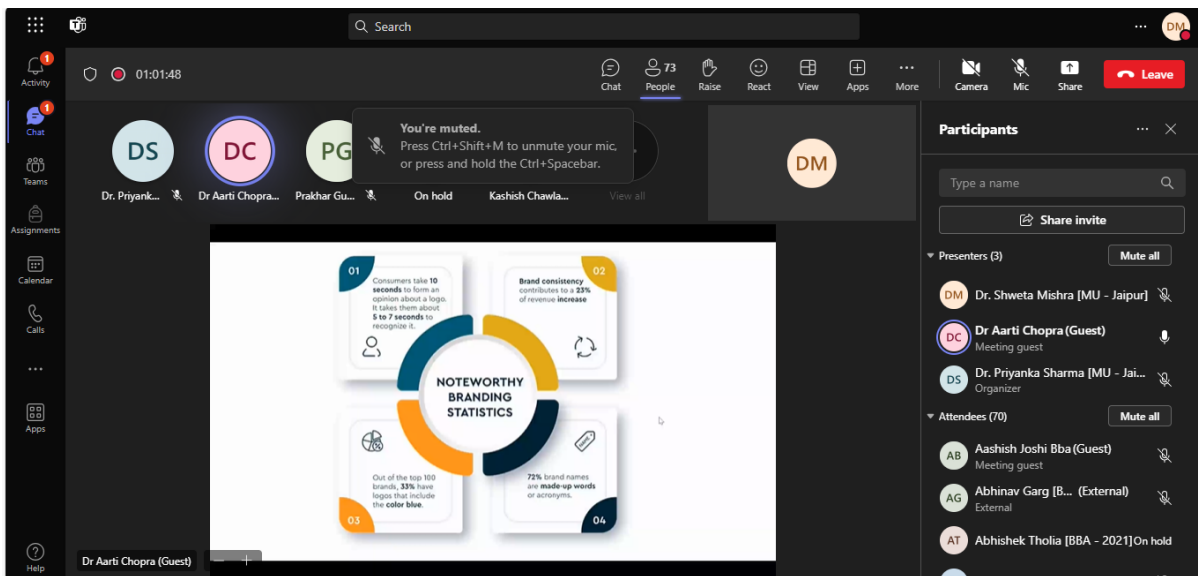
Search

DM

Activity
1

Chat
1

Teams

Assignments

Calendar

Calls

...

Apps

Help

01:01:48

Chat

73
People

Raise

React

View

Apps

More

Camera

Mic

Share

Leave

DS
Dr. Priyank...

DC
Dr Aarti Chopra...

PG
Prakhar Gu...

On hold

Kashish Chawla...

View all

You're muted.
Press Ctrl+Shift+M to unmute your mic, or press and hold the Ctrl+Spacebar.

DM

01
Consumers take **10 seconds** to form an opinion about a logo. It takes them about **5 to 7 seconds** to recognize it.

02
Brand consistency contributes to a **23%** of revenue **increase**

NOTEWORTHY BRANDING STATISTICS

Out of the top 100 brands, **33%** have logos that include the **color blue**.
03

**72%** brand names are **made-up words** or acronyms.
04

Dr Aarti Chopra (Guest)

Participants

Type a name

Share invite

Presenters (3)
Mute all

DM Dr. Shweta Mishra [MU - Jaipur]

DC Dr Aarti Chopra (Guest)
Meeting guest

DS Dr. Priyanka Sharma [MU - Jai...
Organizer

Attendees (70)
Mute all

AB Aashish Joshi Bba (Guest)
Meeting guest

AG Abhinav Garg [B... (External)
External

AT Abhishek Tholia [BBA - 2021] On hold